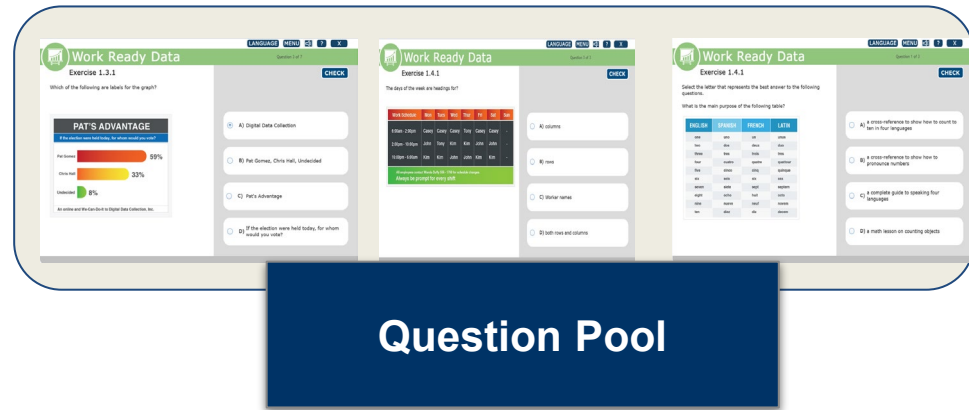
LANGUAGE MENU X

Work Ready Data

Exercise 1.3.1

CHECK

Which of the following are labels for the graph?

PAT'S ADVANTAGE

If the election were held today, for whom would you vote?

Pat Gomez 59%

Chris Hall 33%

Undecided 8%

A) Digital Data Collection

B) Pat Gomez, Chris Hall, Undecided

C) Pat's Advantage

D) If the election were held today, for whom would you vote?

LANGUAGE MENU X

Work Ready Data

Exercise 1.4.1

CHECK

The days of the week are headings for?

| Work Schedule | Mon | Tues | Wed | Thur | Fri | Sat | Sun |
|---|---|---|---|---|---|---|---|
| 6:00am - 2:00pm | Casey | Casey | Casey | Tony | Casey | Casey | |
| 2:00pm - 10:00pm | John | Tony | Kim | Kim | John | Kim | |
| 10:00pm - 6:00am | Kim | Kim | John | John | Kim | Kim | |

Always be prompt for every shift

A) columns

B) rows

C) Worker names

D) both rows and columns

LANGUAGE MENU X

Work Ready Data

Exercise 1.4.1

CHECK

Select the letter that represents the best answer to the following questions.

What is the main purpose of the following table?

| ENGLISH | SPANISH | FRENCH | LATIN |
|---|---|---|---|
| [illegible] | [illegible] | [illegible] | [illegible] |

A) a cross-reference to show how to count to ten in four languages

B) a cross-reference to show how to pronounce numbers

C) a complete guide to speaking four languages

D) a math lesson on counting objects

Question Pool